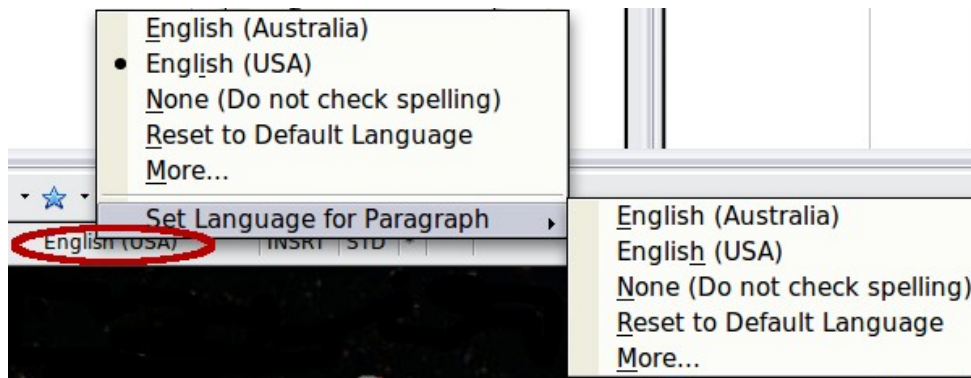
English (Australia)
English (USA)
None (Do not check spelling)
Reset to Default Language
More...
Set Language for Paragraph
English (USA)
INSRT
STD
English (Australia)
English (USA)
None (Do not check spelling)
Reset to Default Language
More...